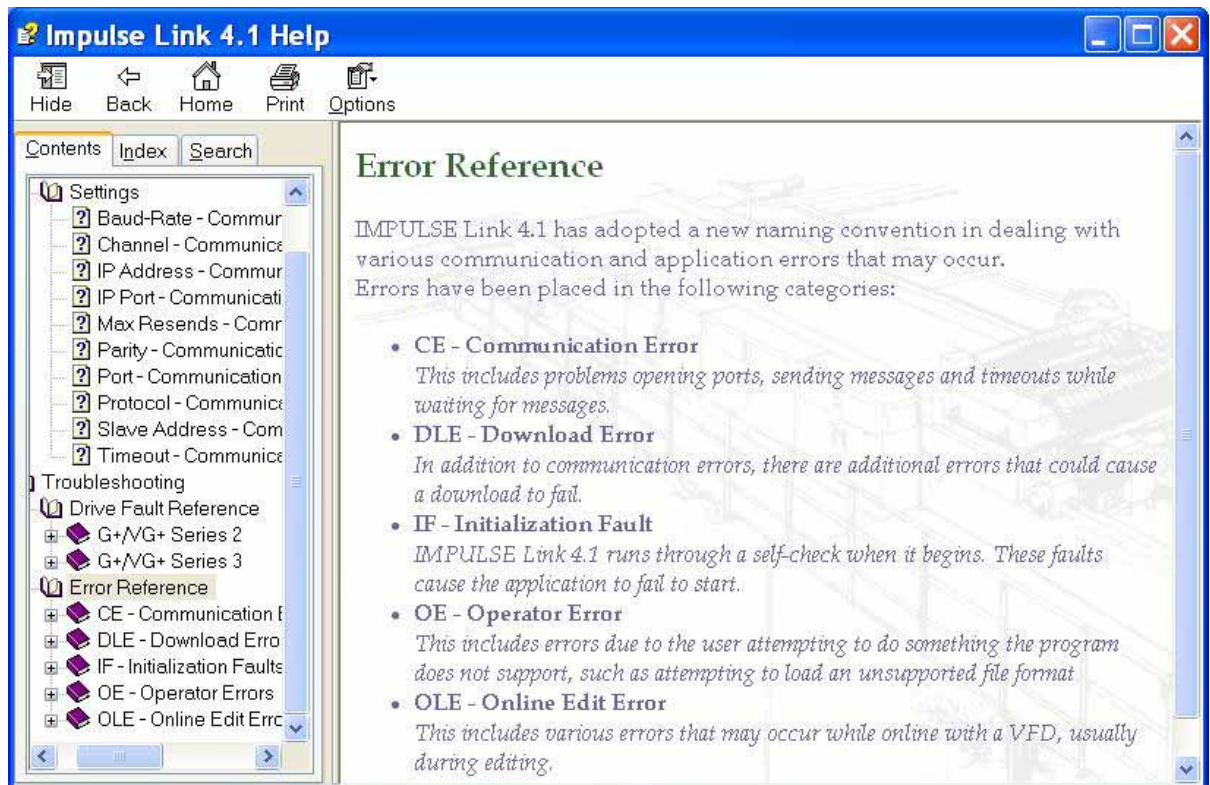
Impulse Link 4.1 Help

Hide Back Home Print Options

Contents Index Search

Settings
Baud-Rate - Commur
Channel - Communica
IP Address - Commur
IP Port - Communicati
Max Resends - Comr
Parity - Communicatic
Port - Communication
Protocol - Communica
Slave Address - Com
Timeout - Communica
Troubleshooting
Drive Fault Reference
G+/VG+ Series 2
G+/VG+ Series 3
Error Reference
CE - Communication E
DLE - Download Erro
IF - Initialization Faults
OE - Operator Errors
OLE - Online Edit Errc

Error Reference

IMPULSE Link 4.1 has adopted a new naming convention in dealing with various communication and application errors that may occur.
Errors have been placed in the following categories:

- CE - Communication Error
This includes problems opening ports, sending messages and timeouts while waiting for messages.
- DLE - Download Error
In addition to communication errors, there are additional errors that could cause a download to fail.
- IF - Initialization Fault
IMPULSE Link 4.1 runs through a self-check when it begins. These faults cause the application to fail to start.
- OE - Operator Error
This includes errors due to the user attempting to do something the program does not support, such as attempting to load an unsupported file format
- OLE - Online Edit Error
This includes various errors that may occur while online with a VFD, usually during editing.